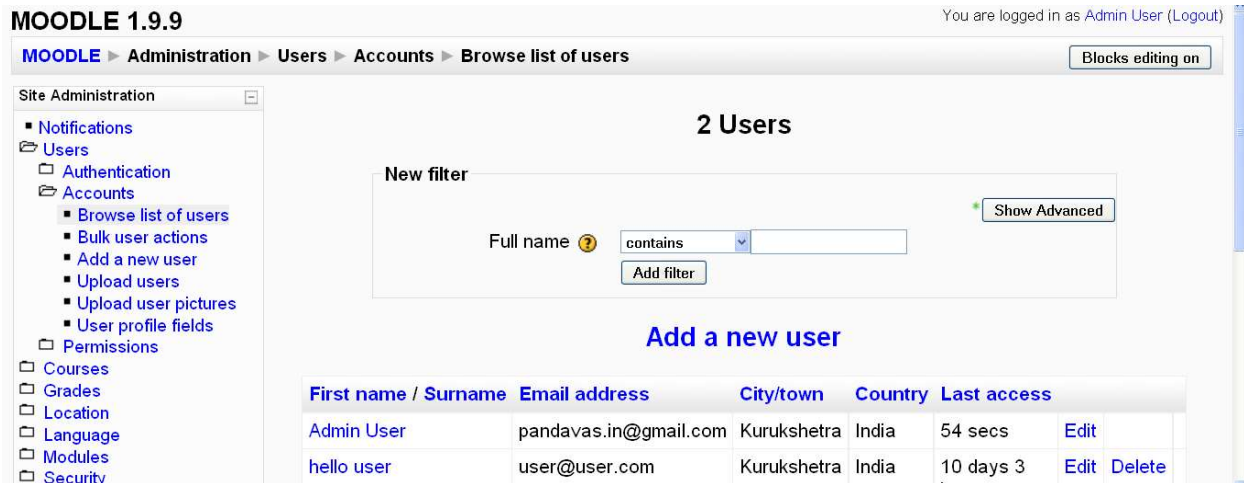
MOODLE 1.9.9

You are logged in as Admin User (Logout)

MOODLE ► Administration ► Users ► Accounts ► Browse list of users

Blocks editing on

Site Administration

Notifications
Users
Authentication
Accounts
Browse list of users
Bulk user actions
Add a new user
Upload users
Upload user pictures
User profile fields
Permissions
Courses
Grades
Location
Language
Modules
Security

2 Users

New filter

Show Advanced

Full name

contains

Add filter

Add a new user

| First name / Surname | Email address | City/town | Country | Last access | | |
|---|---|---|---|---|---|---|
| Admin User | pandavas.in@gmail.com | Kurukshetra | India | 54 secs | Edit | |
| hello user | user@user.com | Kurukshetra | India | 10 days 3 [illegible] | Edit | Delete |